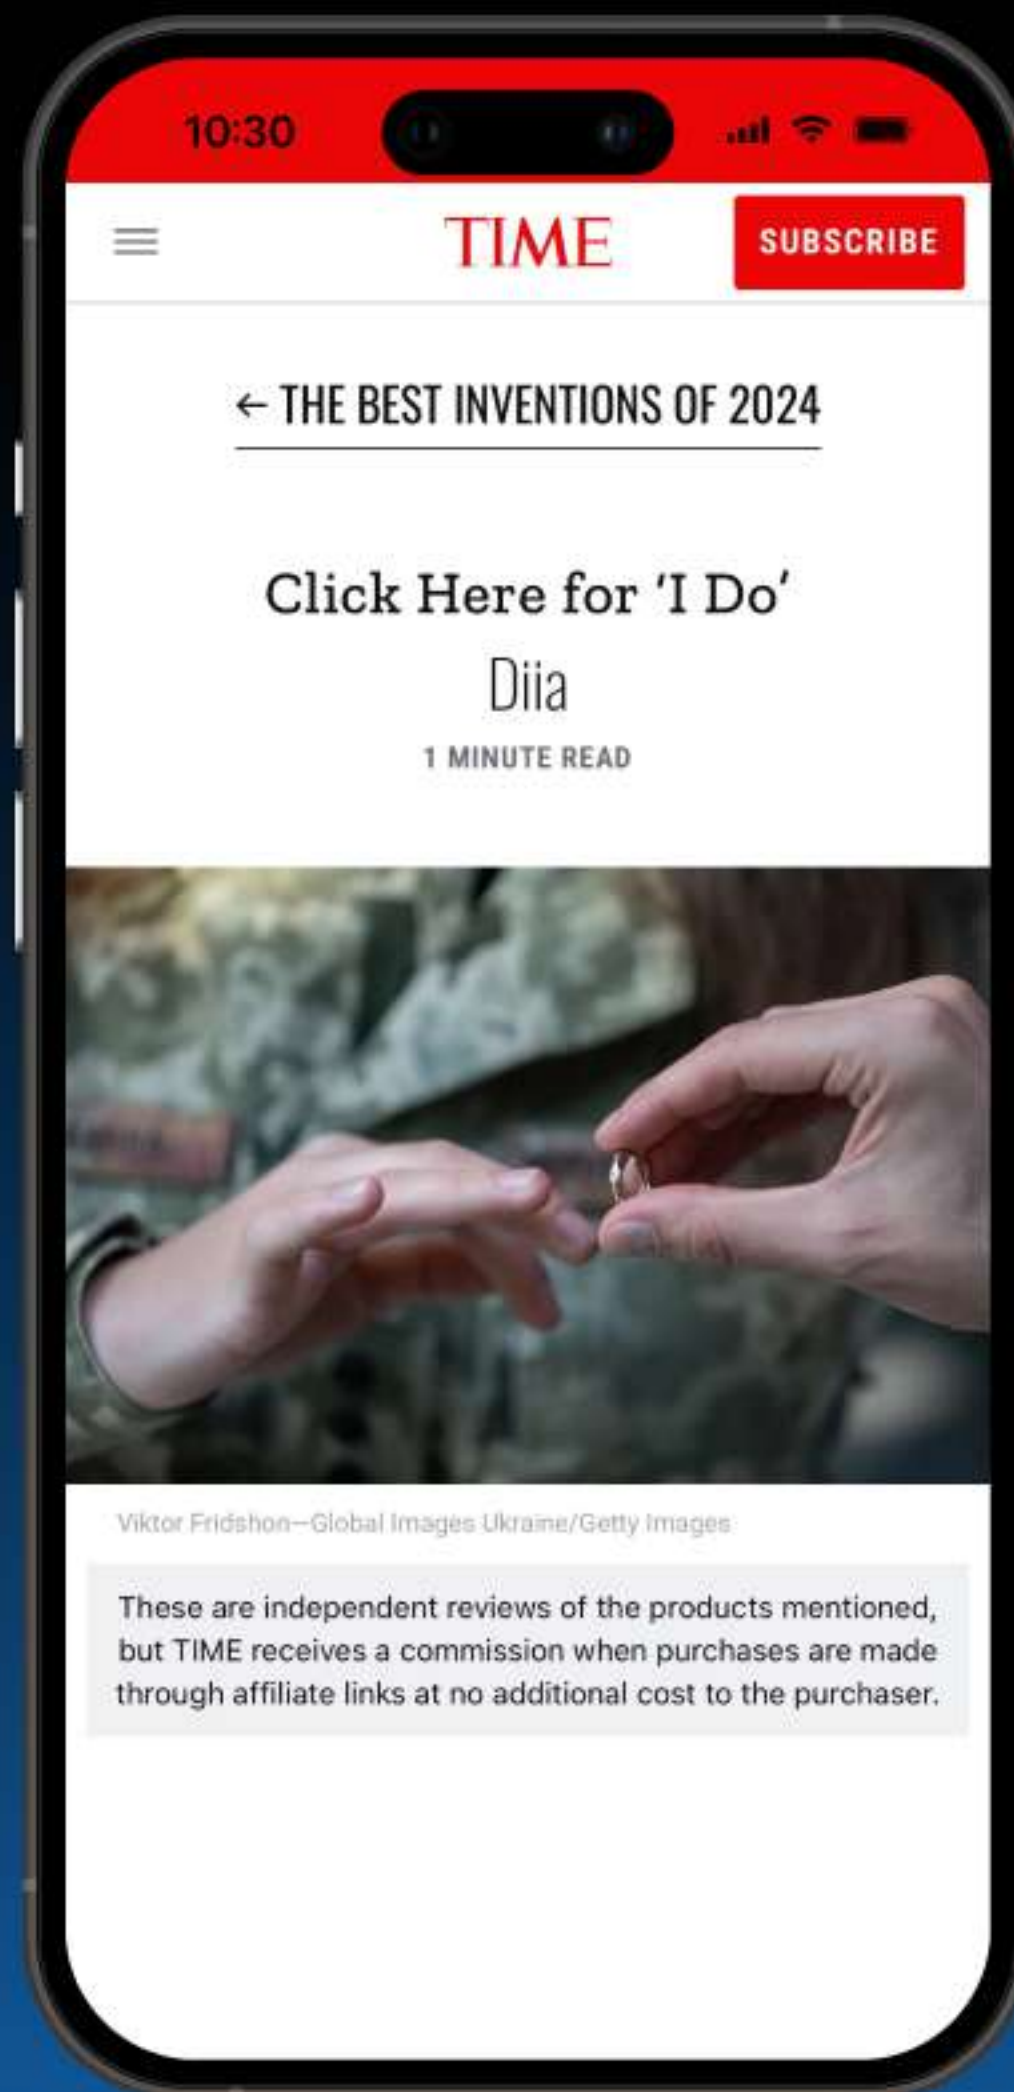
10:30

TIME

SUBSCRIBE

← THE BEST INVENTIONS OF 2024

Click Here for 'I Do'

Diia

1 MINUTE READ

Viktor Fridshon—Global Images Ukraine/Getty Images

These are independent reviews of the products mentioned, but TIME receives a commission when purchases are made through affiliate links at no additional cost to the purchaser.